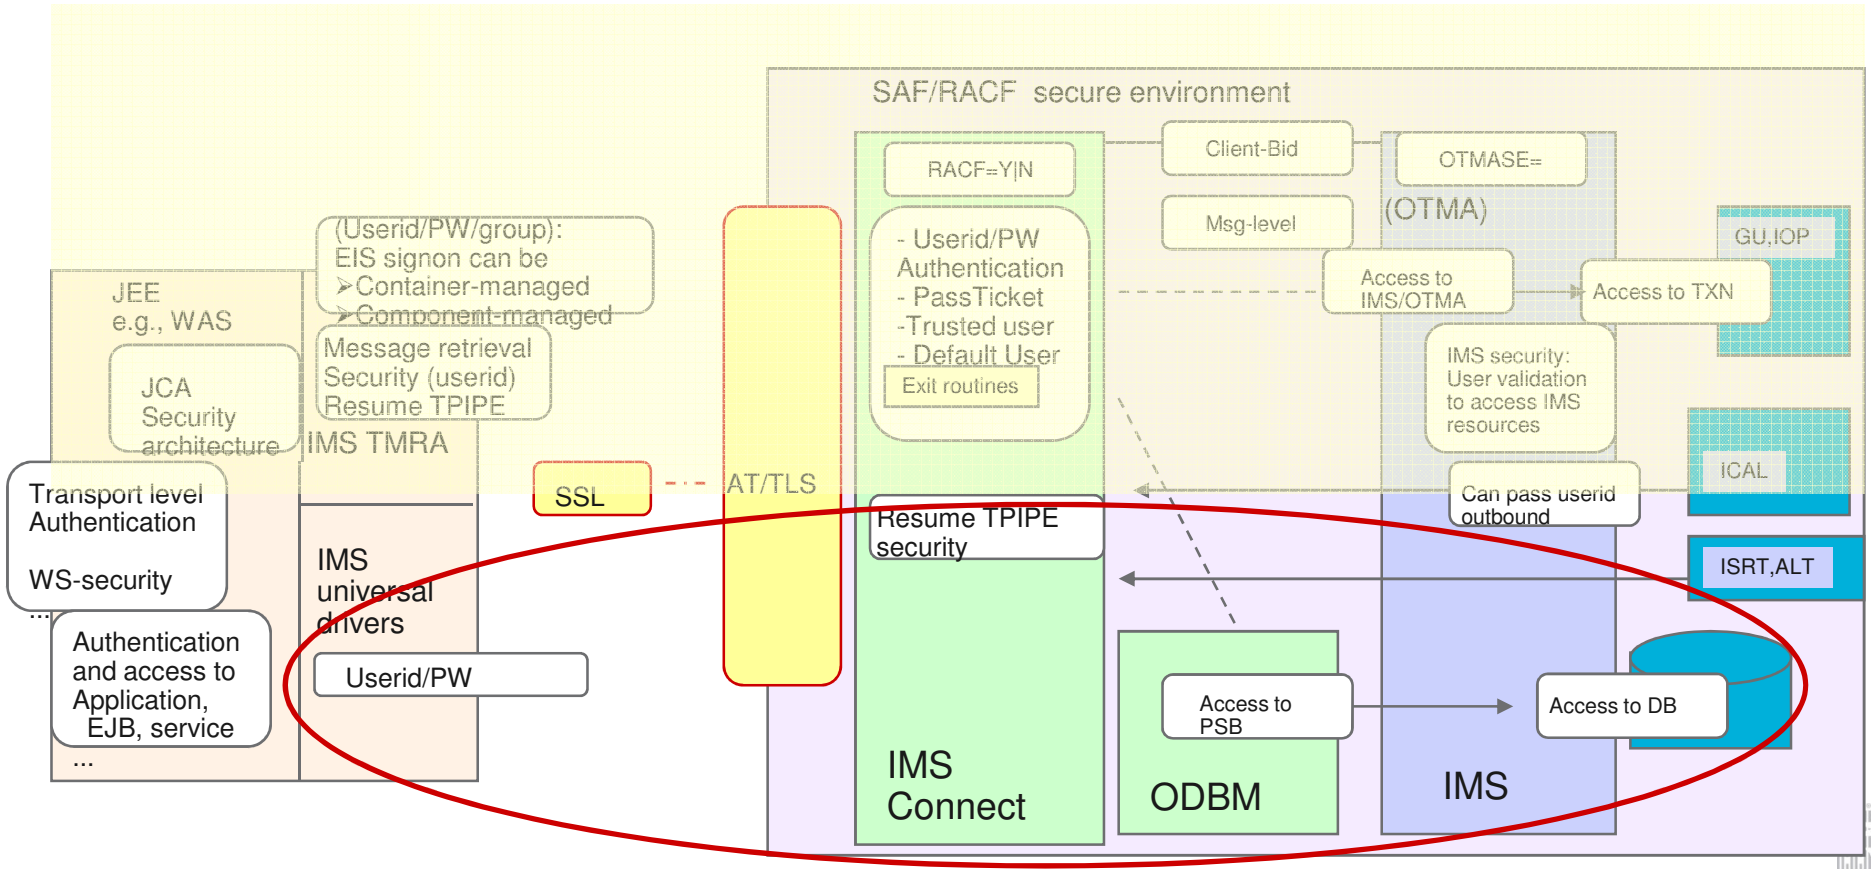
SAF/RACF secure environment

RACF=Y|N

- Userid/PW Authentication
- PassTicket
-Trusted user
- Default User

Exit routines

Client-Bid

Msg-level

OTMASE=

(OTMA)

Access to IMS/OTMA

Access to TXN

GU,IOP

IMS security: User validation to access IMS resources

ICAL

Can pass userid outbound

ISRT,ALT

JEE
e.g., WAS

JCA Security architecture

(Userid/PW/group): EIS signon can be
➢Container-managed
➢Component-managed

Message retrieval Security (userid) Resume TPIPE

IMS TMRA

SSL

AT/TLS

Transport level Authentication

WS-security
...

Authentication and access to Application, EJB, service
...

IMS universal drivers

Userid/PW

Resume TPIPE security

IMS Connect

Access to PSB

ODBM

Access to DB

IMS